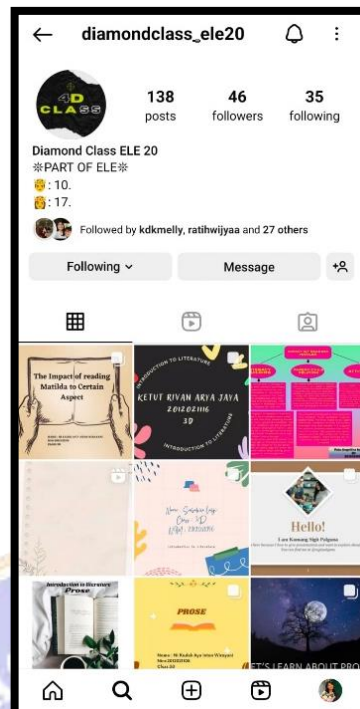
diamondclass_ele20

4D CLASS

138 posts
46 followers
35 following

Diamond Class ELE 20
❊PART OF ELE❊
👸: 10.
🤴: 17.

Followed by kdkmelly, ratihwijyaa and 27 others

Following
Message

The Impact of reading Matilda to Certain Aspect

INTRODUCTION TO LITERATURE
KETUT RIVAN ARYA JAYA
2012021116
3D
INTRODUCTION TO LITERATURE

Hello!

Introduction to literature
Prose

PROSE

LET'S LEARN ABOUT PRO